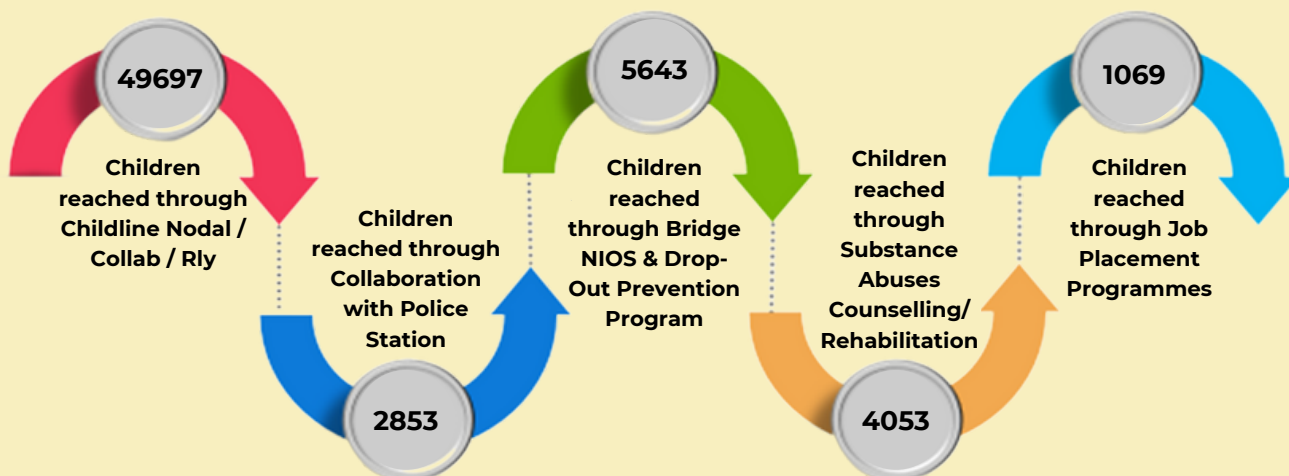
49697

Children reached through Childline Nodal / Collab / Rly

2853

Children reached through Collaboration with Police Station

5643

Children reached through Bridge NIOS & Drop-Out Prevention Program

4053

Children reached through Substance Abuses Counselling/ Rehabilitation

1069

Children reached through Job Placement Programmes